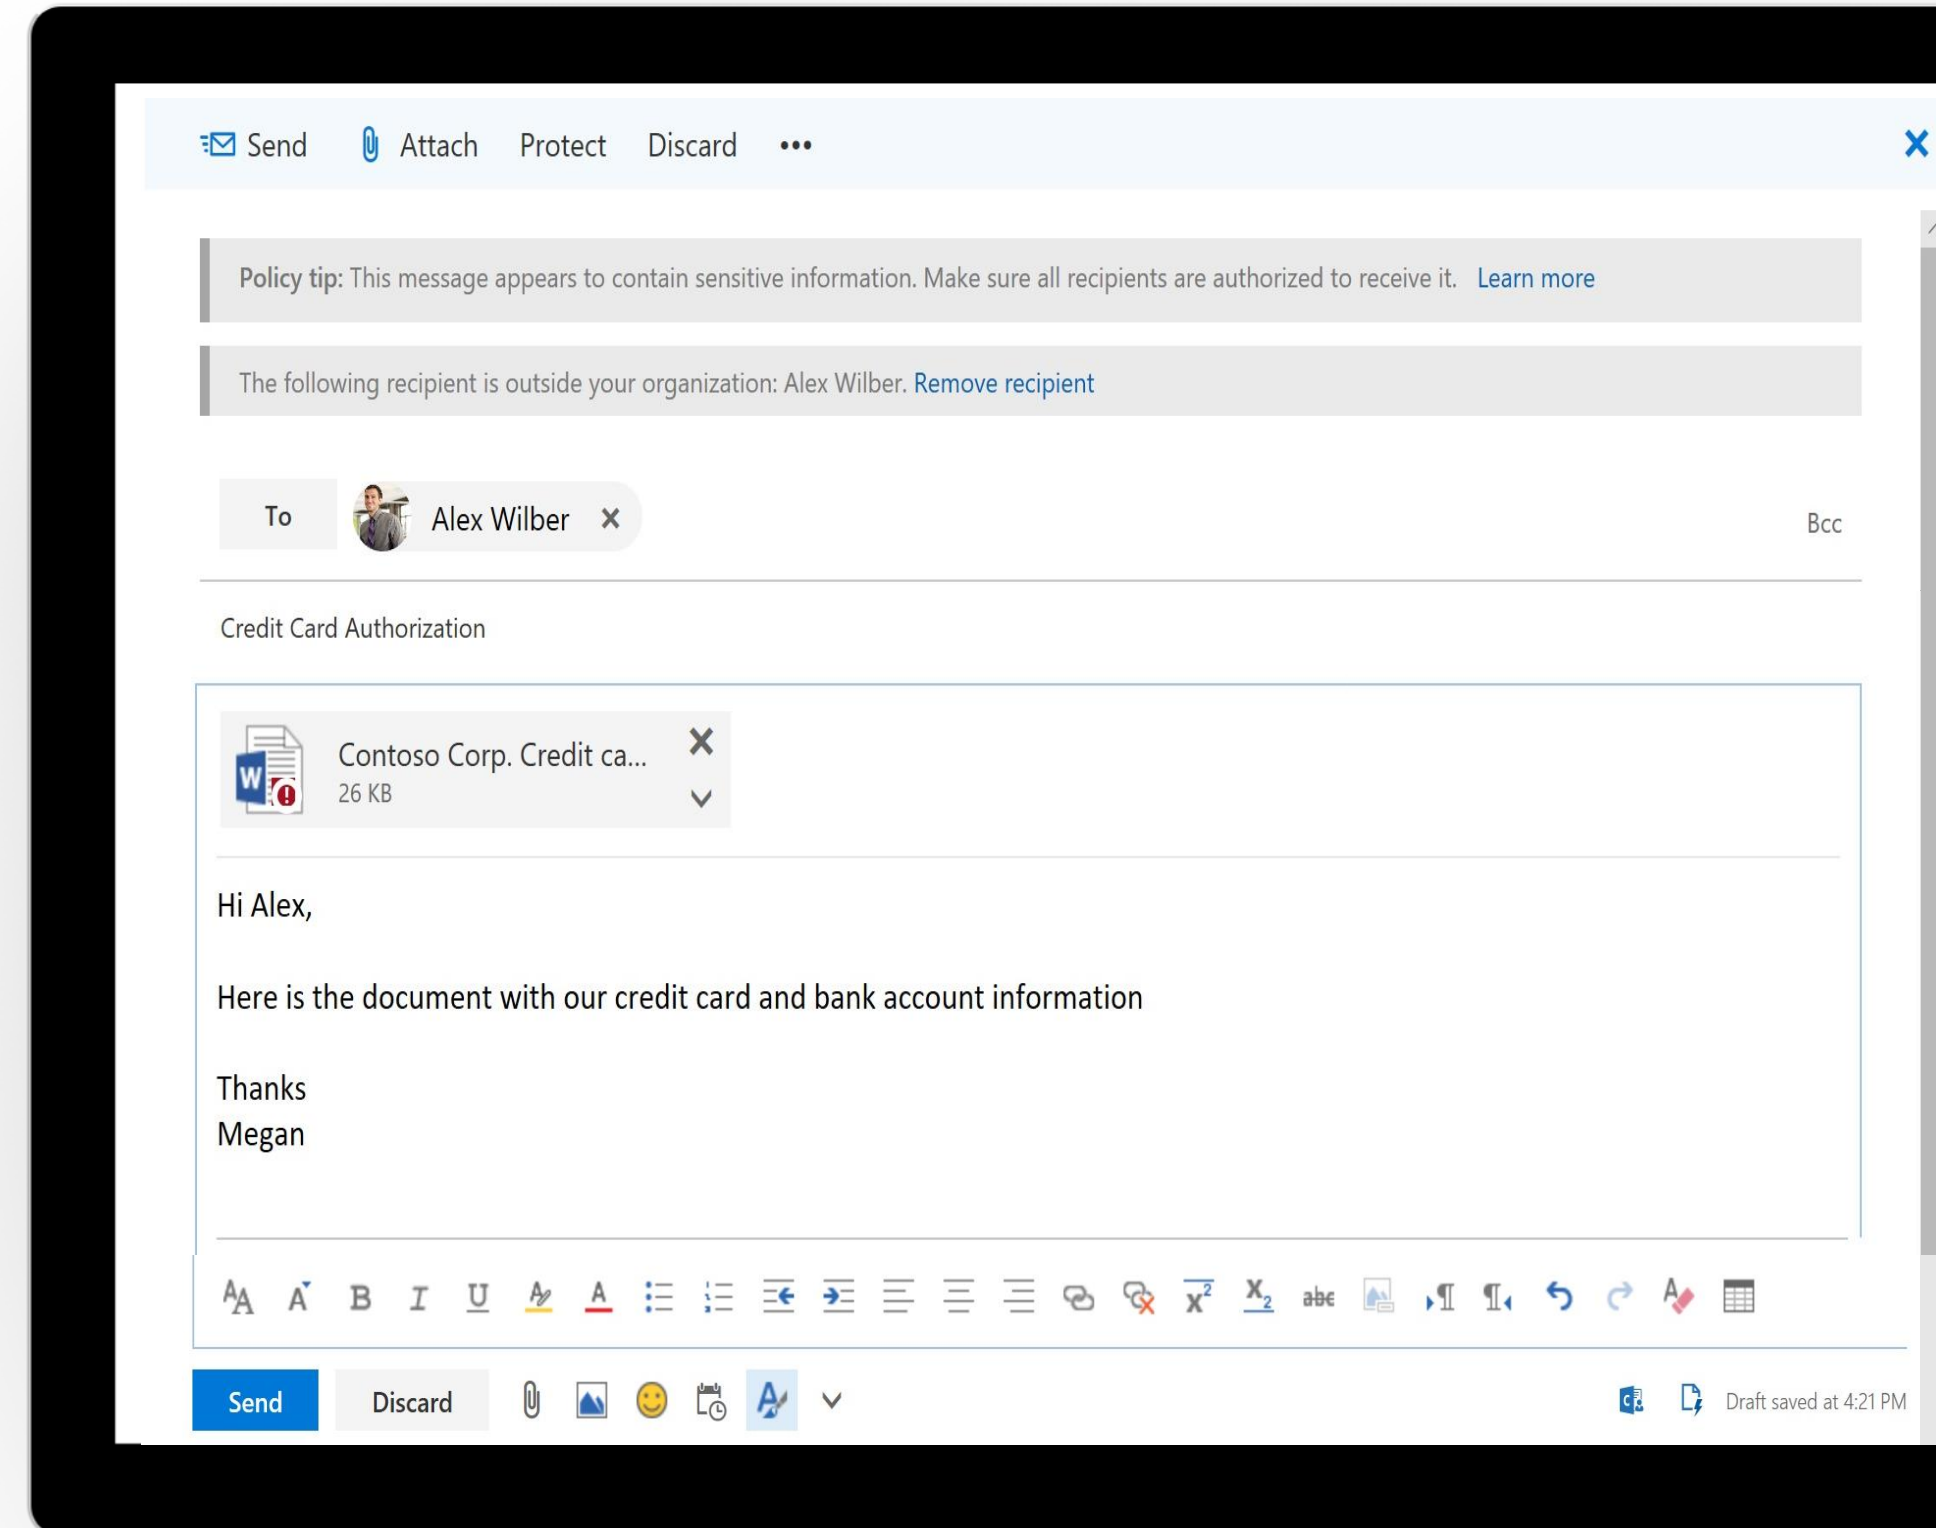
Send Attach Protect Discard •••

Policy tip: This message appears to contain sensitive information. Make sure all recipients are authorized to receive it. Learn more

The following recipient is outside your organization: Alex Wilber. Remove recipient

To Alex Wilber

Bcc

Credit Card Authorization

Contoso Corp. Credit ca...
26 KB

Hi Alex,

Here is the document with our credit card and bank account information

Thanks
Megan

Send Discard

Draft saved at 4:21 PM